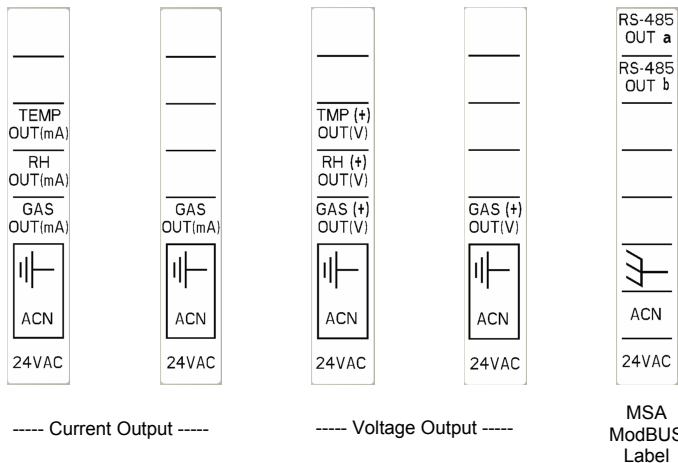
TEMP OUT(mA)
RH OUT(mA)
GAS OUT(mA)
ACN
24VAC

GAS OUT(mA)
ACN
24VAC

TMP (+) OUT(V)
RH (+) OUT(V)
GAS (+) OUT(V)
ACN
24VAC

GAS (+) OUT(V)
ACN
24VAC

RS-485 OUT a
RS-485 OUT b
ACN
24VAC

----- Current Output -----

----- Voltage Output -----

MSA ModBUS Label